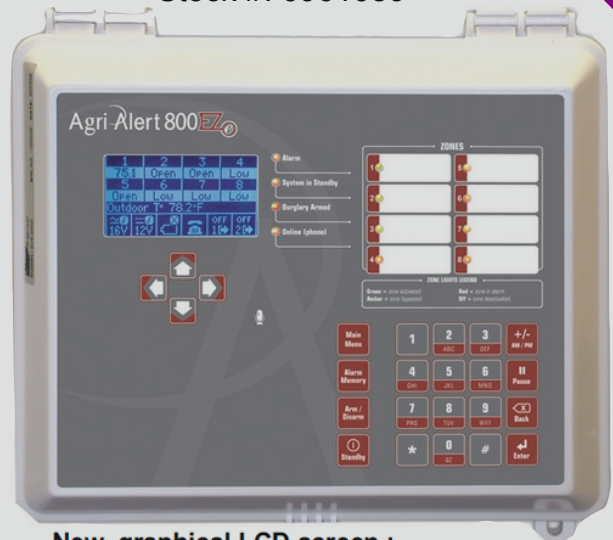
Agri Alert 800EZe

| 1 | 2 | 3 | 4 |
|---|---|---|---|
| 75.1 | Open | Open | Low |
| 5 | 6 | 7 | 8 |
| Open | Low | Low | Low |

Outdoor T° 78.2°F

16V 12V OFF 1 OFF 2

Alarm
System in Standby
Burglary Armed
Online (phone)

ZONES

1 2 3 4 5 6 7 8

ZONE LIGHTS LEGEND
Green = zone activated
Amber = zone bypassed
Red = zone in alarm
Off = zone deactivated

Main Menu
Alarm Memory
Arm / Disarm
Standby

1
2 ABC
3 DEF
+/- AM / PM
4 GHI
5 JKL
6 MNO
II Pause
7 PRS
8 TUV
9 WXY
Back
*
0 QZ
#
Enter

New graphical LCD screen :